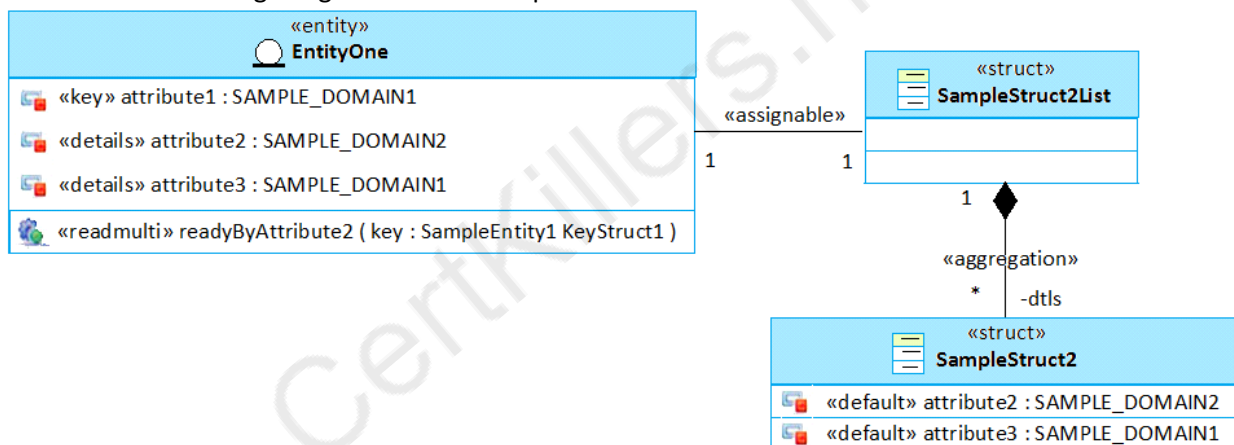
«entity»
EntityOne

«key» attribute1 : SAMPLE_DOMAIN1
«details» attribute2 : SAMPLE_DOMAIN2
«details» attribute3 : SAMPLE_DOMAIN1
«readmulti» readyByAttribute2 ( key : SampleEntity1 KeyStruct1 )

«assignable»
1
1

«struct»
SampleStruct2List

1
«aggregation»
*
-dtls

«struct»
SampleStruct2

«default» attribute2 : SAMPLE_DOMAIN2
«default» attribute3 : SAMPLE_DOMAIN1

CertKillers.n